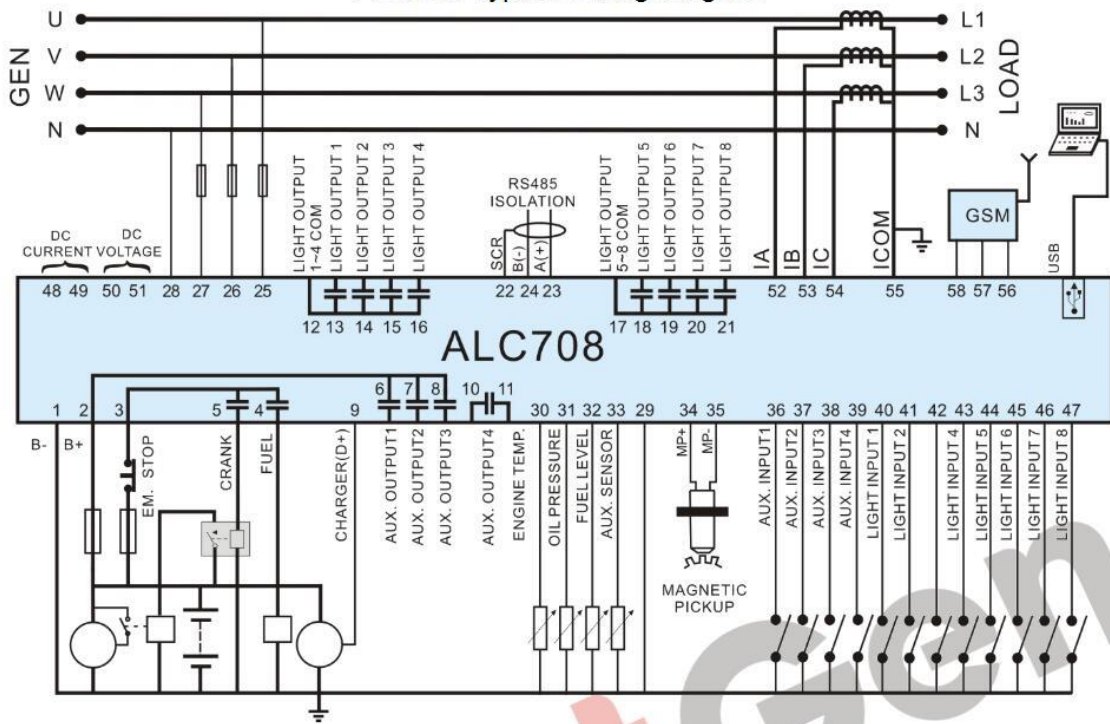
U
V
W
N
GEN

L1
L2
L3
N
LOAD

DC CURRENT
DC VOLTAGE
48 49 50 51 28 27 26 25

LIGHT OUTPUT 1~4 COM
LIGHT OUTPUT 1
LIGHT OUTPUT 2
LIGHT OUTPUT 3
LIGHT OUTPUT 4
12 13 14 15 16

RS485 ISOLATION
SCR
B(-)
A(+)
22 24 23

LIGHT OUTPUT 5~8 COM
LIGHT OUTPUT 5
LIGHT OUTPUT 6
LIGHT OUTPUT 7
LIGHT OUTPUT 8
17 18 19 20 21

IA
IB
IC
ICOM
52 53 54 55

GSM
58 57 56
USB

ALC708

1 2 3 5 4 9 6 7 8 10 11 30 31 32 33 29 34 35 36 37 38 39 40 41 42 43 44 45 46 47

B-
B+
EM. STOP
CRANK
FUEL
CHARGER(D+)
AUX. OUTPUT1
AUX. OUTPUT2
AUX. OUTPUT3
AUX. OUTPUT4
ENGINE TEMP.
OIL PRESSURE
FUEL LEVEL
AUX. SENSOR
MP+
MP-
MAGNETIC PICKUP
AUX. INPUT1
AUX. INPUT2
AUX. INPUT3
AUX. INPUT4
LIGHT INPUT 1
LIGHT INPUT 2
LIGHT INPUT 4
LIGHT INPUT 5
LIGHT INPUT 6
LIGHT INPUT 7
LIGHT INPUT 8